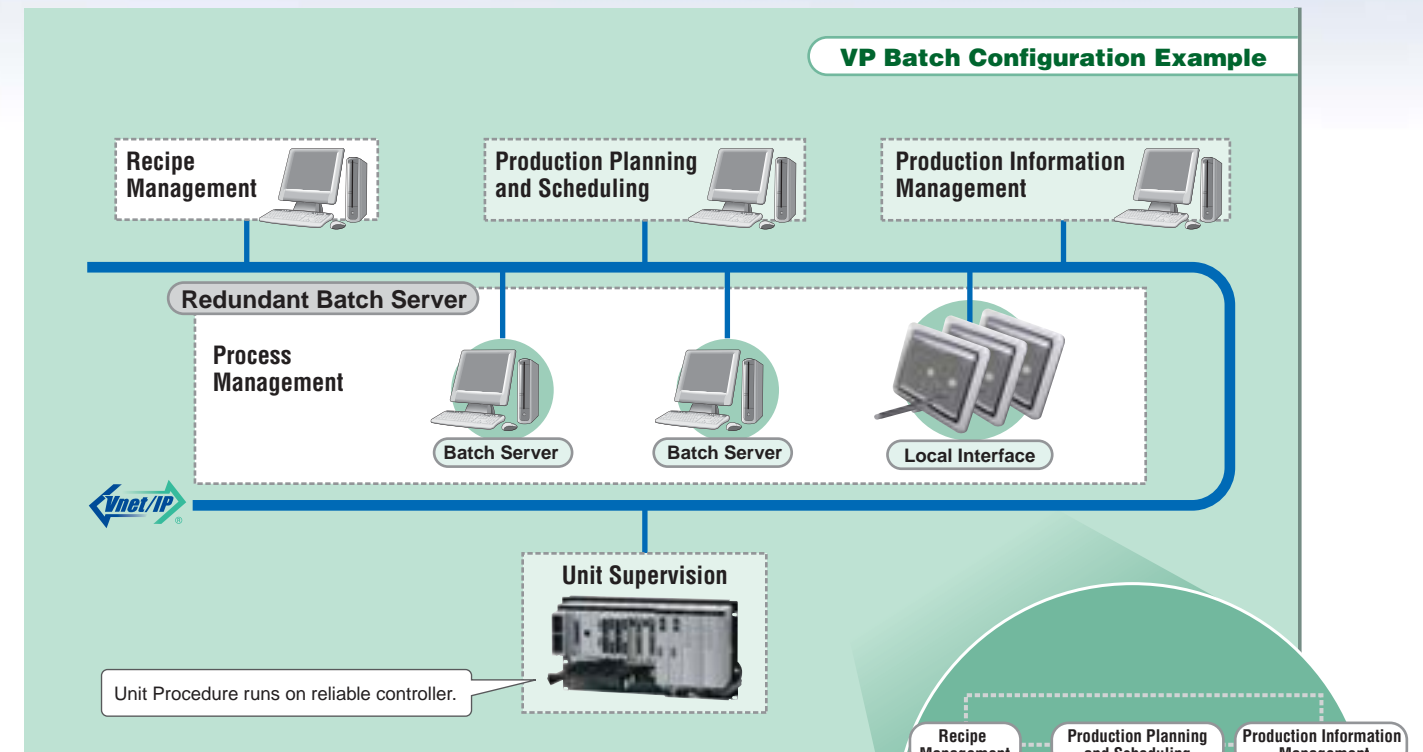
VP Batch Configuration Example

Recipe Management

Production Planning and Scheduling

Production Information Management

Redundant Batch Server

Process Management

Batch Server

Batch Server

Local Interface

Vnet/IP ®

Unit Supervision

Unit Procedure runs on reliable controller.

Recipe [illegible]

Production Planning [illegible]

Production Information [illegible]